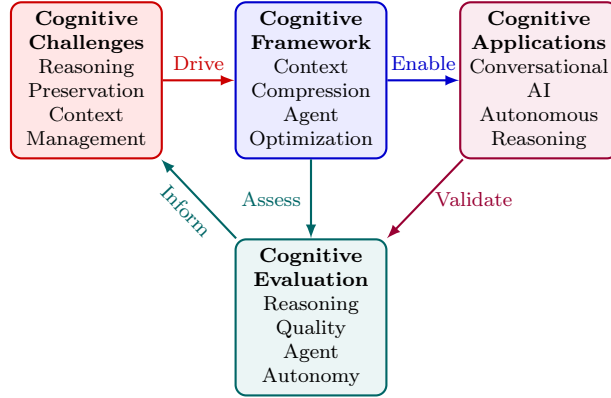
Cognitive Challenges
Reasoning Preservation Context Management

Drive

Cognitive Framework
Context Compression Agent Optimization

Enable

Cognitive Applications
Conversational AI Autonomous Reasoning

Inform

Assess

Validate

Cognitive Evaluation
Reasoning Quality Agent Autonomy